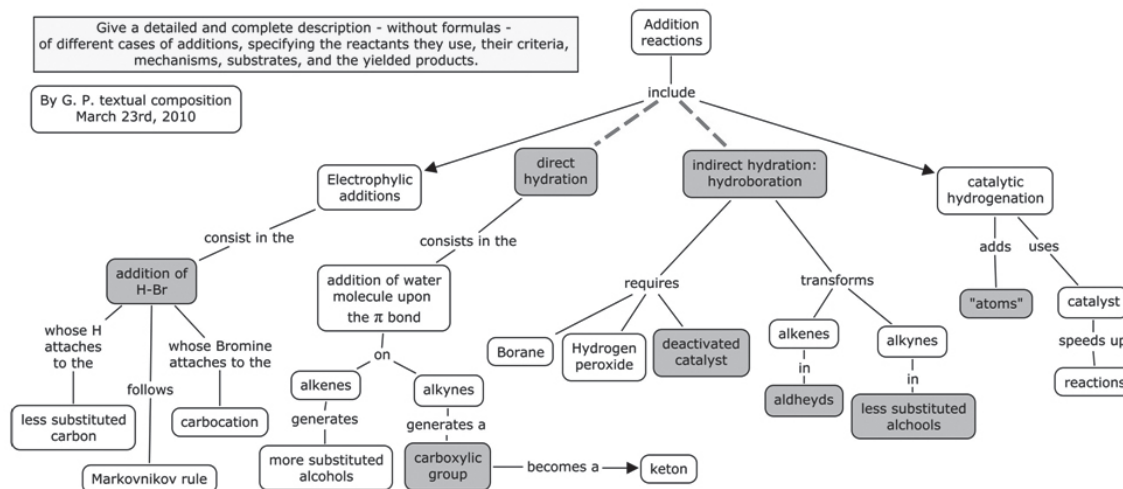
Give a detailed and complete description - without formulas - of different cases of additions, specifying the reactants they use, their criteria, mechanisms, substrates, and the yielded products.

By G. P. textual composition
March 23rd, 2010

Addition reactions

include

Electrophylic additions

consist in the

addition of H-Br

whose H attaches to the

less substituted carbon

follows

Markovnikov rule

whose Bromine attaches to the

carbocation

direct hydration

consists in the

addition of water molecule upon the $\pi$ bond

on

alkenes

generates

more substituted alcohols

alkynes

generates a

carboxylic group

becomes a

keton

indirect hydration: hydroboration

requires

Borane

Hydrogen peroxide

deactivated catalyst

transforms

alkenes

in

aldheyds

alkynes

in

less substituted alchools

catalytic hydrogenation

adds

"atoms"

uses

catalyst

speeds up

reactions